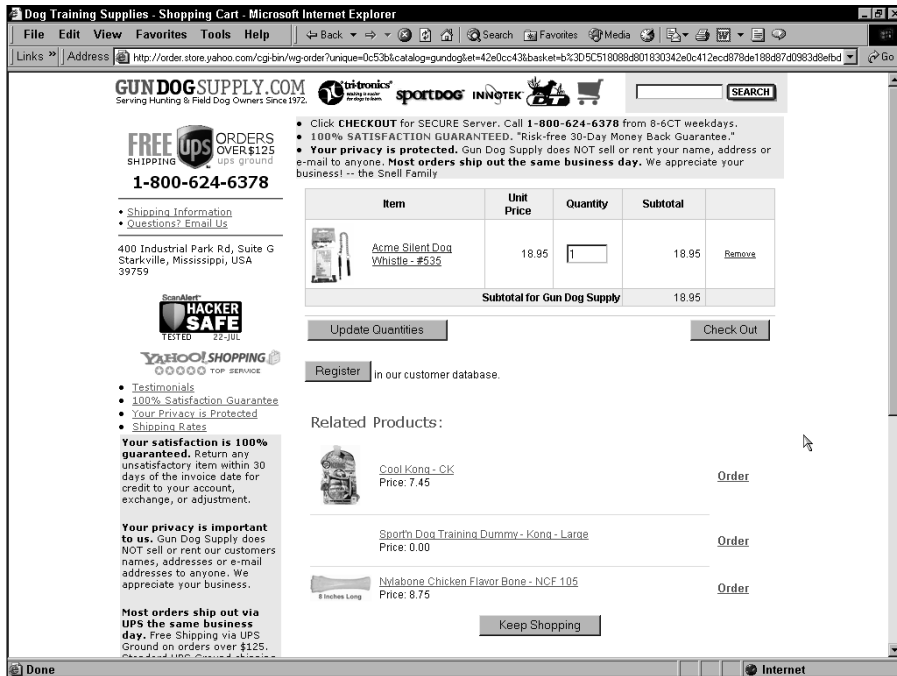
Dog Training Supplies - Shopping Cart - Microsoft Internet Explorer

File Edit View Favorites Tools Help

Back Search Favorites Media

Links » Address http://order.store.yahoo.com/cgi-bin/wg-order?unique=0c53b&catalog=gundog&et=42e0cc43&basket=b%3D5C518088d801830342e0c412ecd878de188d87d0983d8efbd Go

GUNDOGSUPPLY.COM Serving Hunting & Field Dog Owners Since 1972.

tri-tronics SPORTDOG INNOTEK

SEARCH

FREE SHIPPING UPS ORDERS OVER $125 ups ground

1-800-624-6378

• Click CHECKOUT for SECURE Server. Call 1-800-624-6378 from 8-6CT weekdays.
• 100% SATISFACTION GUARANTEED. "Risk-free 30-Day Money Back Guarantee."
• Your privacy is protected. Gun Dog Supply does NOT sell or rent your name, address or e-mail to anyone. Most orders ship out the same business day. We appreciate your business! -- the Snell Family

• Shipping Information
• Questions? Email Us

400 Industrial Park Rd, Suite G Starkville, Mississippi, USA 39759

ScanAlert HACKER SAFE TESTED 22-JUL

YAHOO! SHOPPING TOP SERVICE

• Testimonials
• 100% Satisfaction Guarantee
• Your Privacy is Protected
• Shipping Rates

Your satisfaction is 100% guaranteed. Return any unsatisfactory item within 30 days of the invoice date for credit to your account, exchange, or adjustment.

Your privacy is important to us. Gun Dog Supply does NOT sell or rent our customers names, addresses or e-mail addresses to anyone. We appreciate your business.

Most orders ship out via UPS the same business day. Free Shipping via UPS Ground on orders over $125. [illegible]

| | Item | Unit Price | Quantity | Subtotal | |
|---|---|---|---|---|---|
| | Acme Silent Dog Whistle - #535 | 18.95 | 1 | 18.95 | Remove |
| | | Subtotal for Gun Dog Supply | | 18.95 | |

Update Quantities

Check Out

Register in our customer database.

Related Products:

Cool Kong - CK
Price: 7.45
Order

Sport'n Dog Training Dummy - Kong - Large
Price: 0.00
Order

8 Inches Long
Nylabone Chicken Flavor Bone - NCF 105
Price: 8.75
Order

Keep Shopping

Done

Internet